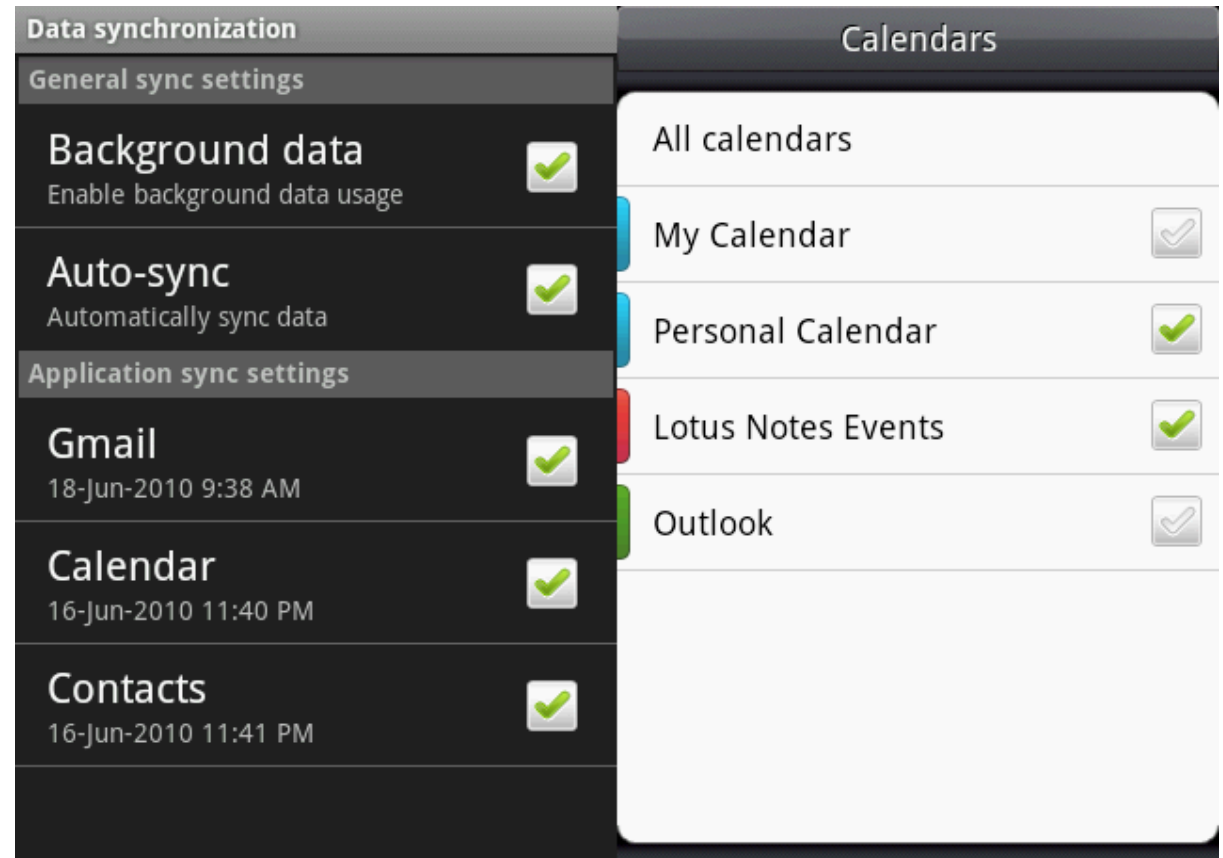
Data synchronization

General sync settings

Background data
Enable background data usage

Auto-sync
Automatically sync data

Application sync settings

Gmail
18-Jun-2010 9:38 AM

Calendar
16-Jun-2010 11:40 PM

Contacts
16-Jun-2010 11:41 PM

Calendars

All calendars

My Calendar

Personal Calendar

Lotus Notes Events

Outlook